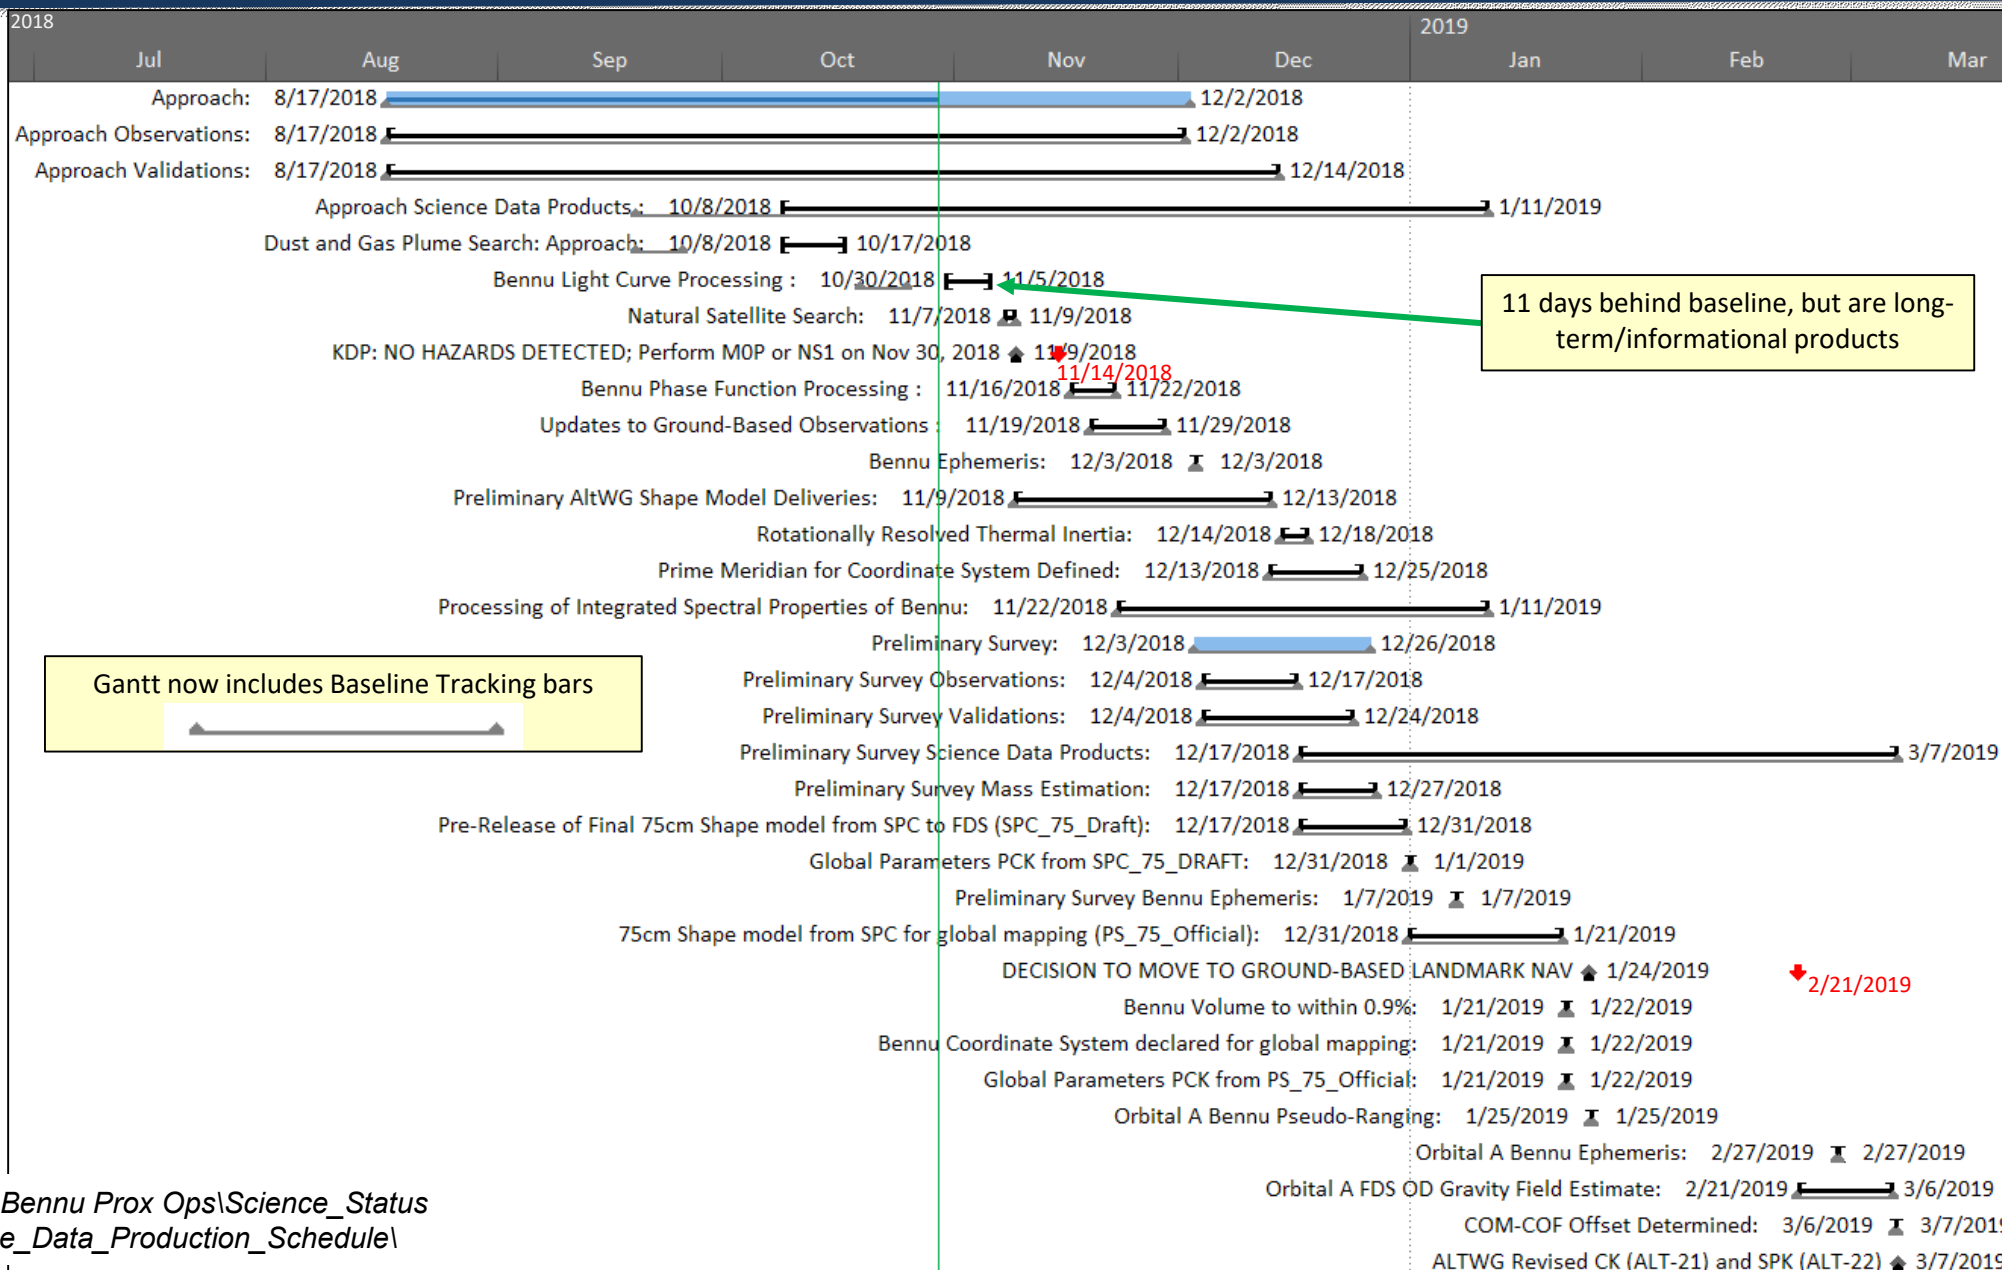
2018
2019
Jul Aug Sep Oct Nov Dec Jan Feb Mar

Approach: 8/17/2018 12/2/2018
Approach Observations: 8/17/2018 12/2/2018
Approach Validations: 8/17/2018 12/14/2018
Approach Science Data Products: 10/8/2018 1/11/2019
Dust and Gas Plume Search: Approach: 10/8/2018 10/17/2018
Bennu Light Curve Processing : 10/30/2018 11/5/2018
Natural Satellite Search: 11/7/2018 11/9/2018
KDP: NO HAZARDS DETECTED; Perform M0P or NS1 on Nov 30, 2018 11/9/2018
11/14/2018
Bennu Phase Function Processing : 11/16/2018 11/22/2018
Updates to Ground-Based Observations : 11/19/2018 11/29/2018
Bennu Ephemeris: 12/3/2018 12/3/2018
Preliminary AltWG Shape Model Deliveries: 11/9/2018 12/13/2018
Rotationally Resolved Thermal Inertia: 12/14/2018 12/18/2018
Prime Meridian for Coordinate System Defined: 12/13/2018 12/25/2018
Processing of Integrated Spectral Properties of Bennu: 11/22/2018 1/11/2019
Preliminary Survey: 12/3/2018 12/26/2018
Preliminary Survey Observations: 12/4/2018 12/17/2018
Preliminary Survey Validations: 12/4/2018 12/24/2018
Preliminary Survey Science Data Products: 12/17/2018 3/7/2019
Preliminary Survey Mass Estimation: 12/17/2018 12/27/2018
Pre-Release of Final 75cm Shape model from SPC to FDS (SPC_75_Draft): 12/17/2018 12/31/2018
Global Parameters PCK from SPC_75_DRAFT: 12/31/2018 1/1/2019
Preliminary Survey Bennu Ephemeris: 1/7/2019 1/7/2019
75cm Shape model from SPC for global mapping (PS_75_Official): 12/31/2018 1/21/2019
DECISION TO MOVE TO GROUND-BASED LANDMARK NAV 1/24/2019
2/21/2019
Bennu Volume to within 0.9%: 1/21/2019 1/22/2019
Bennu Coordinate System declared for global mapping: 1/21/2019 1/22/2019
Global Parameters PCK from PS_75_Official: 1/21/2019 1/22/2019
Orbital A Bennu Pseudo-Ranging: 1/25/2019 1/25/2019
Orbital A Bennu Ephemeris: 2/27/2019 2/27/2019
Orbital A FDS OD Gravity Field Estimate: 2/21/2019 3/6/2019
COM-COF Offset Determined: 3/6/2019 3/7/201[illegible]
ALTWG Revised CK (ALT-21) and SPK (ALT-22) 3/7/201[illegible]

11 days behind baseline, but are long-term/informational products

Gantt now includes Baseline Tracking bars

Bennu Prox Ops\Science_Status
e_Data_Production_Schedule\